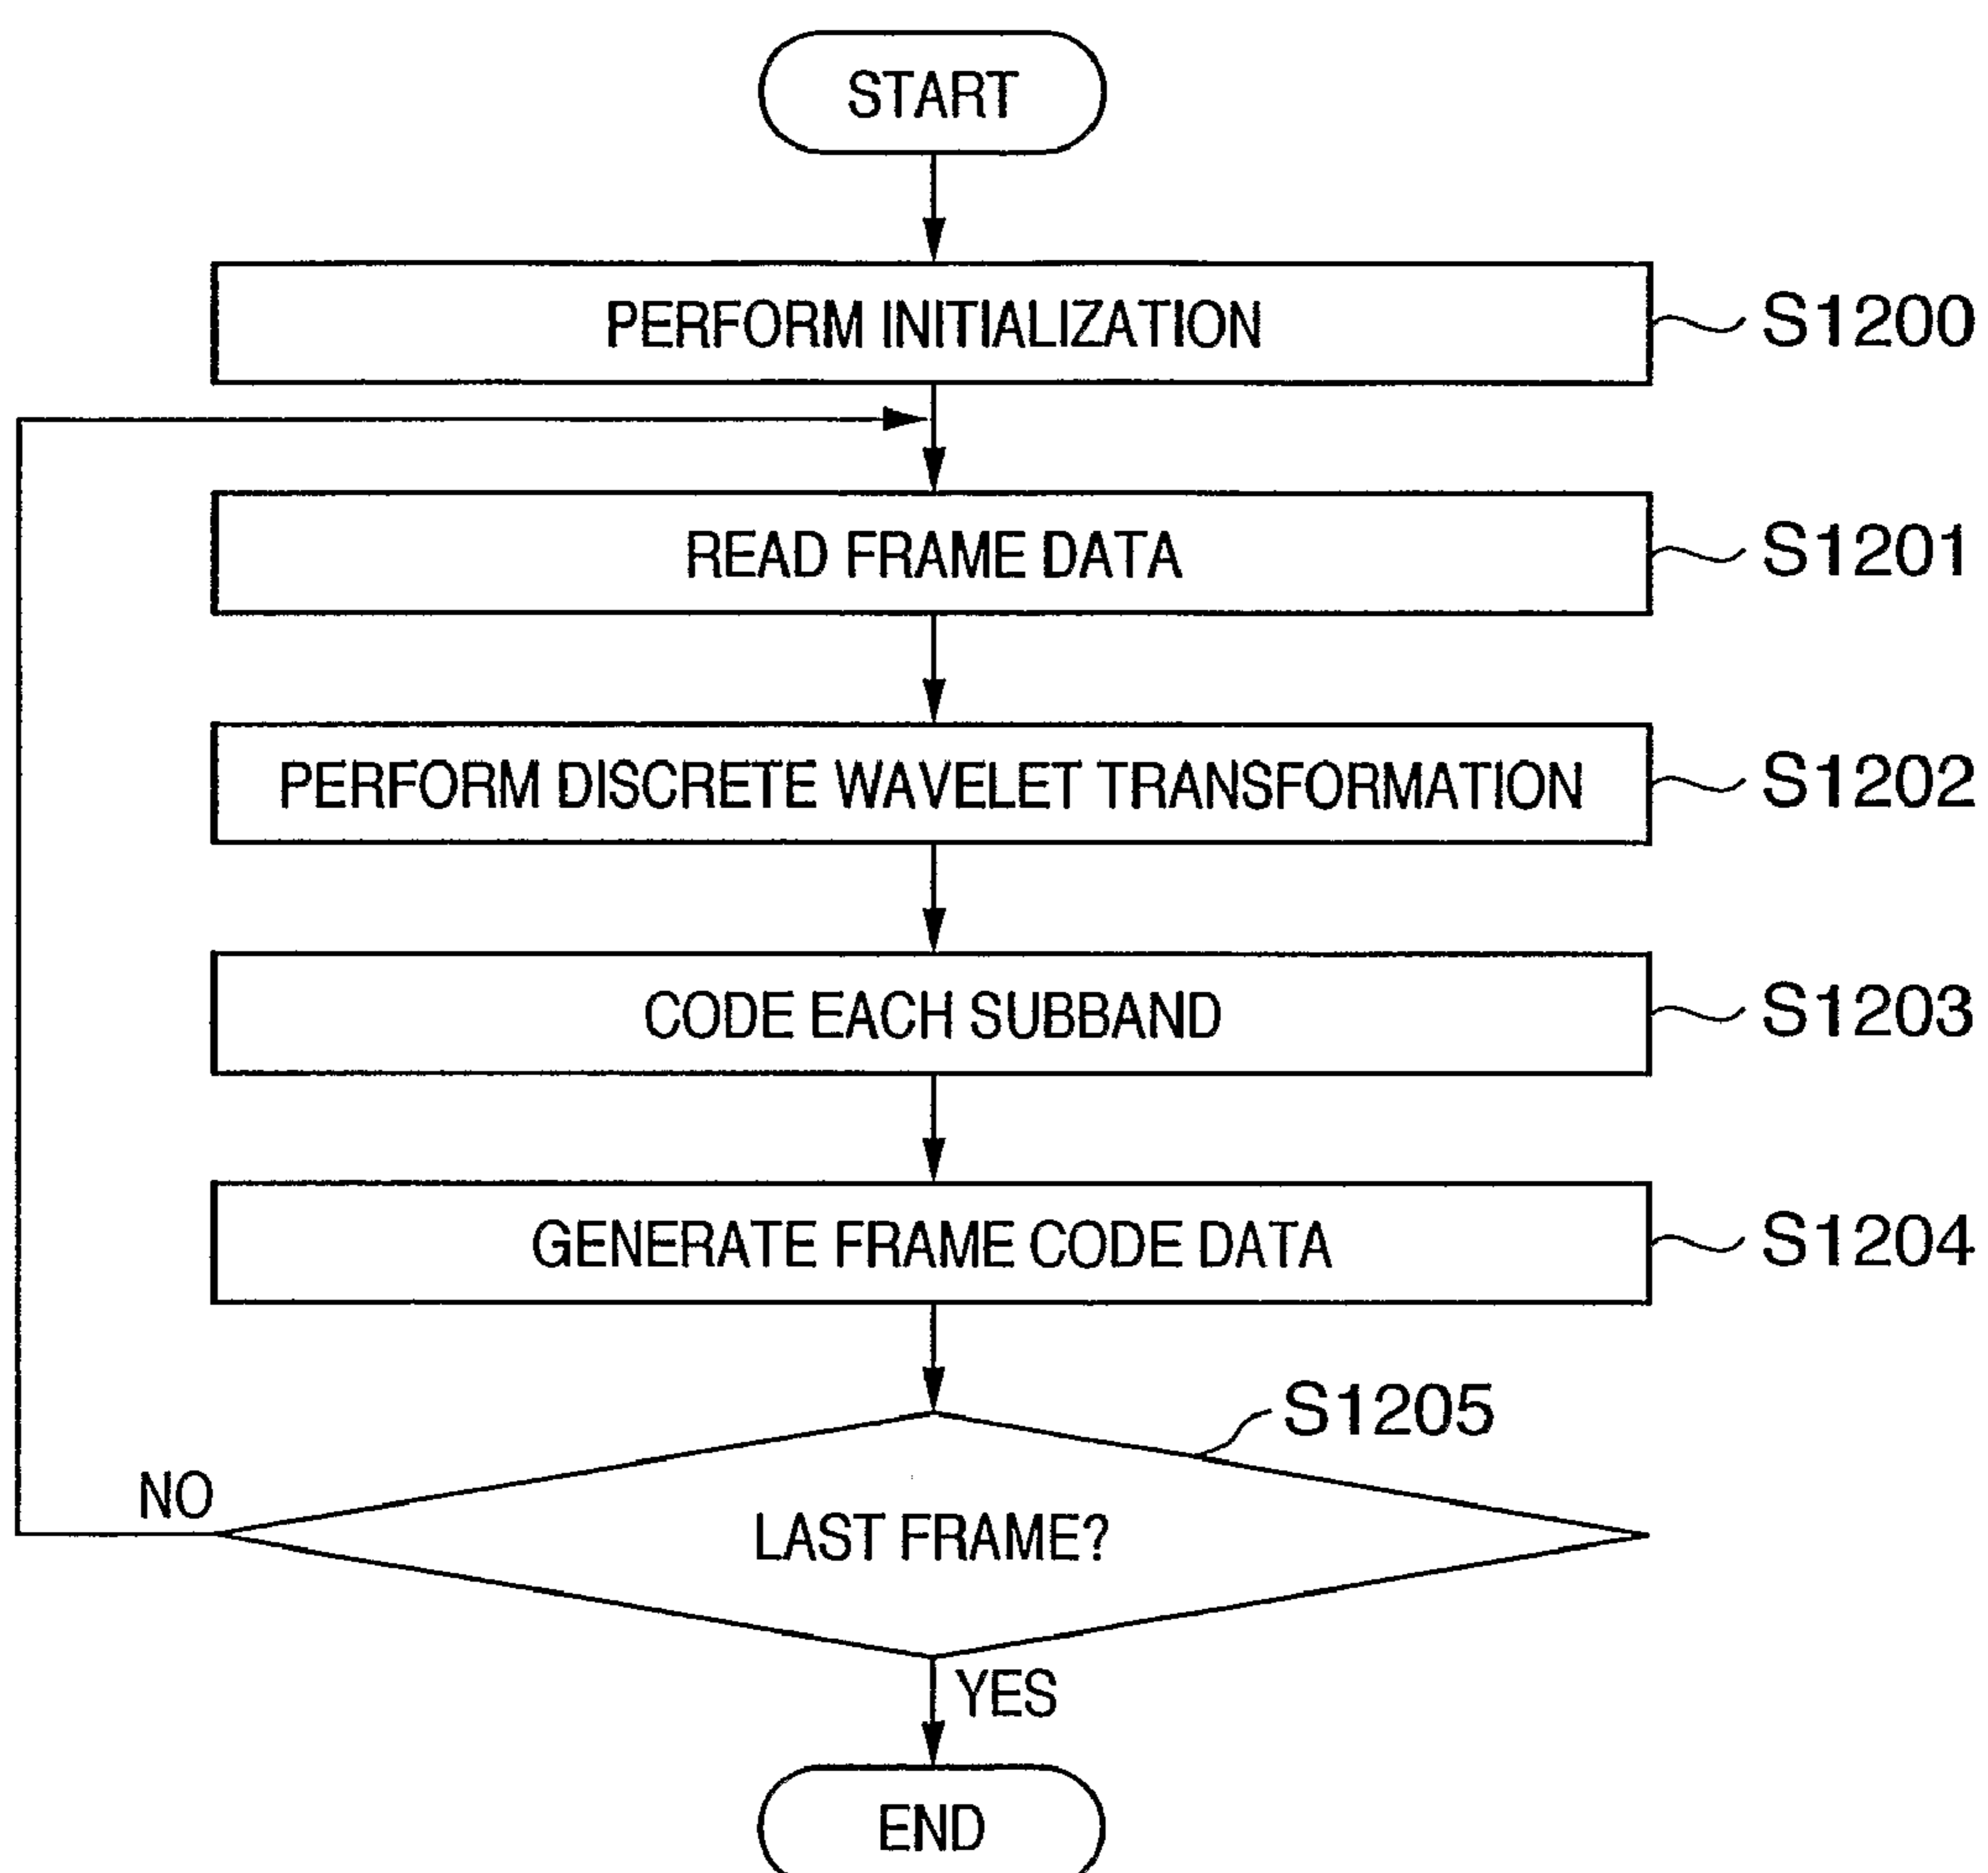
START

PERFORM INITIALIZATION

S1200

READ FRAME DATA

S1201

PERFORM DISCRETE WAVELET TRANSFORMATION

S1202

CODE EACH SUBBAND

S1203

GENERATE FRAME CODE DATA

S1204

S1205

NO

LAST FRAME?

YES

END